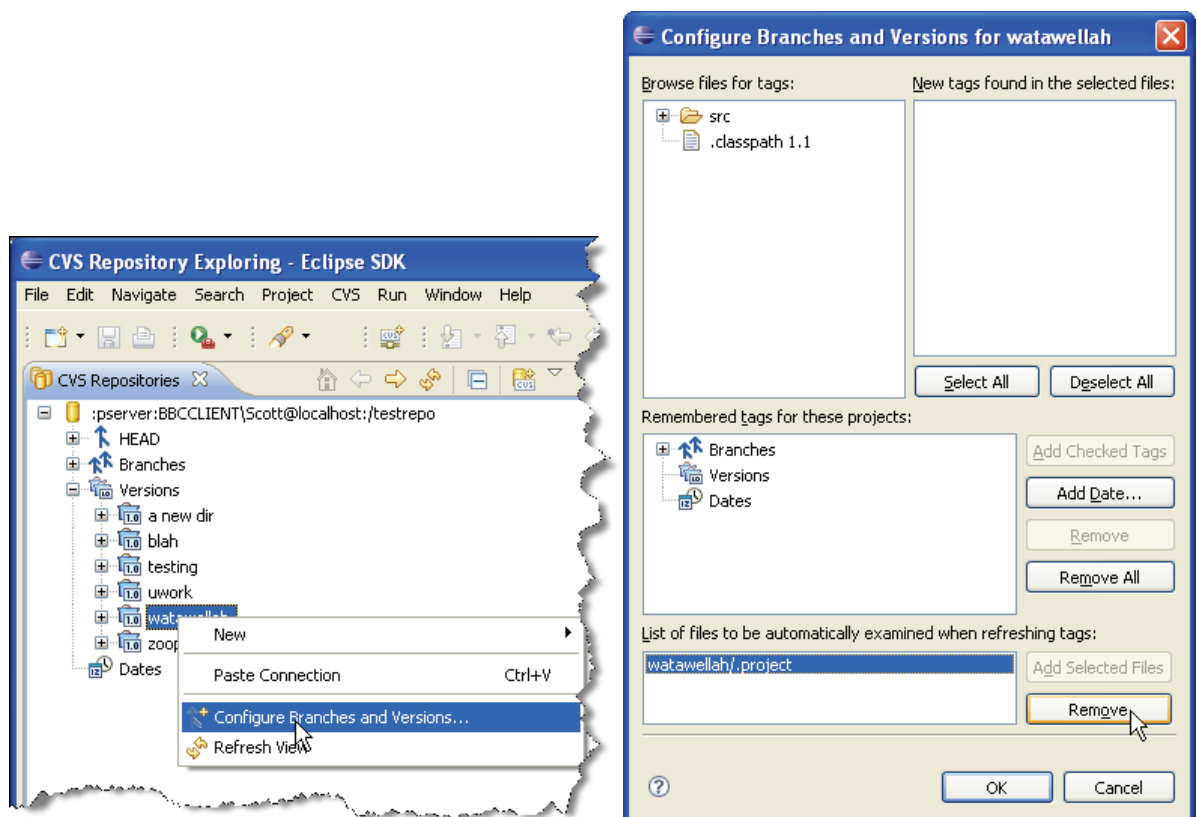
CVS Repository Exploring - Eclipse SDK

File Edit Navigate Search Project CVS Run Window Help

CVS Repositories

:pserver:BBCCLIENT\Scott@localhost:/testrepo
HEAD
Branches
Versions
a new dir
blah
testing
uwork
watawellah
zoop
Dates

New
Paste Connection Ctrl+V
Configure Branches and Versions...
Refresh View

Configure Branches and Versions for watawellah

Browse files for tags:
src
.classpath 1.1

New tags found in the selected files:

Select All
Deselect All

Remembered tags for these projects:
Branches
Versions
Dates

Add Checked Tags
Add Date...
Remove
Remove All

List of files to be automatically examined when refreshing tags:
watawellah/.project

Add Selected Files
Remove

OK
Cancel